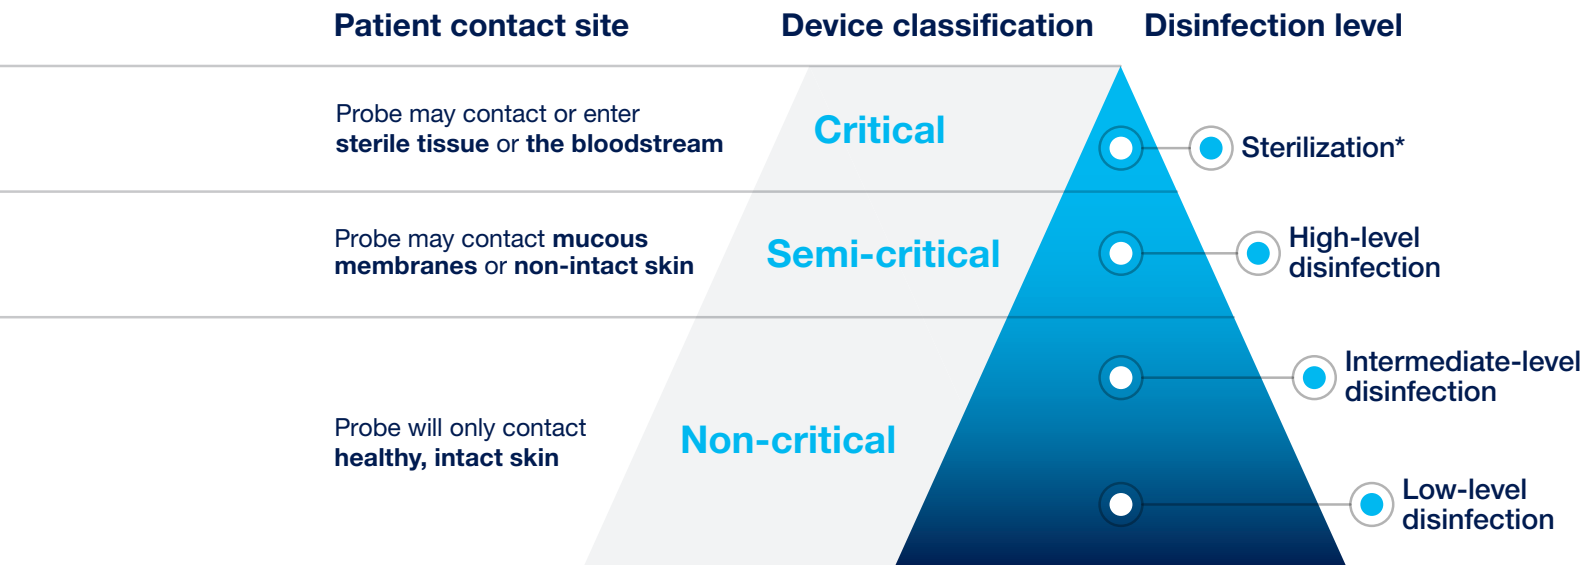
| Patient contact site | Device classification | Disinfection level |
|---|---|---|
| Probe may contact or enter **sterile tissue** or **the bloodstream** | Critical | Sterilization* |
| Probe may contact **mucous membranes** or **non-intact skin** | Semi-critical | High-level disinfection |
| Probe will only contact **healthy, intact skin** | Non-critical | Intermediate-level disinfection |
| | | Low-level disinfection |